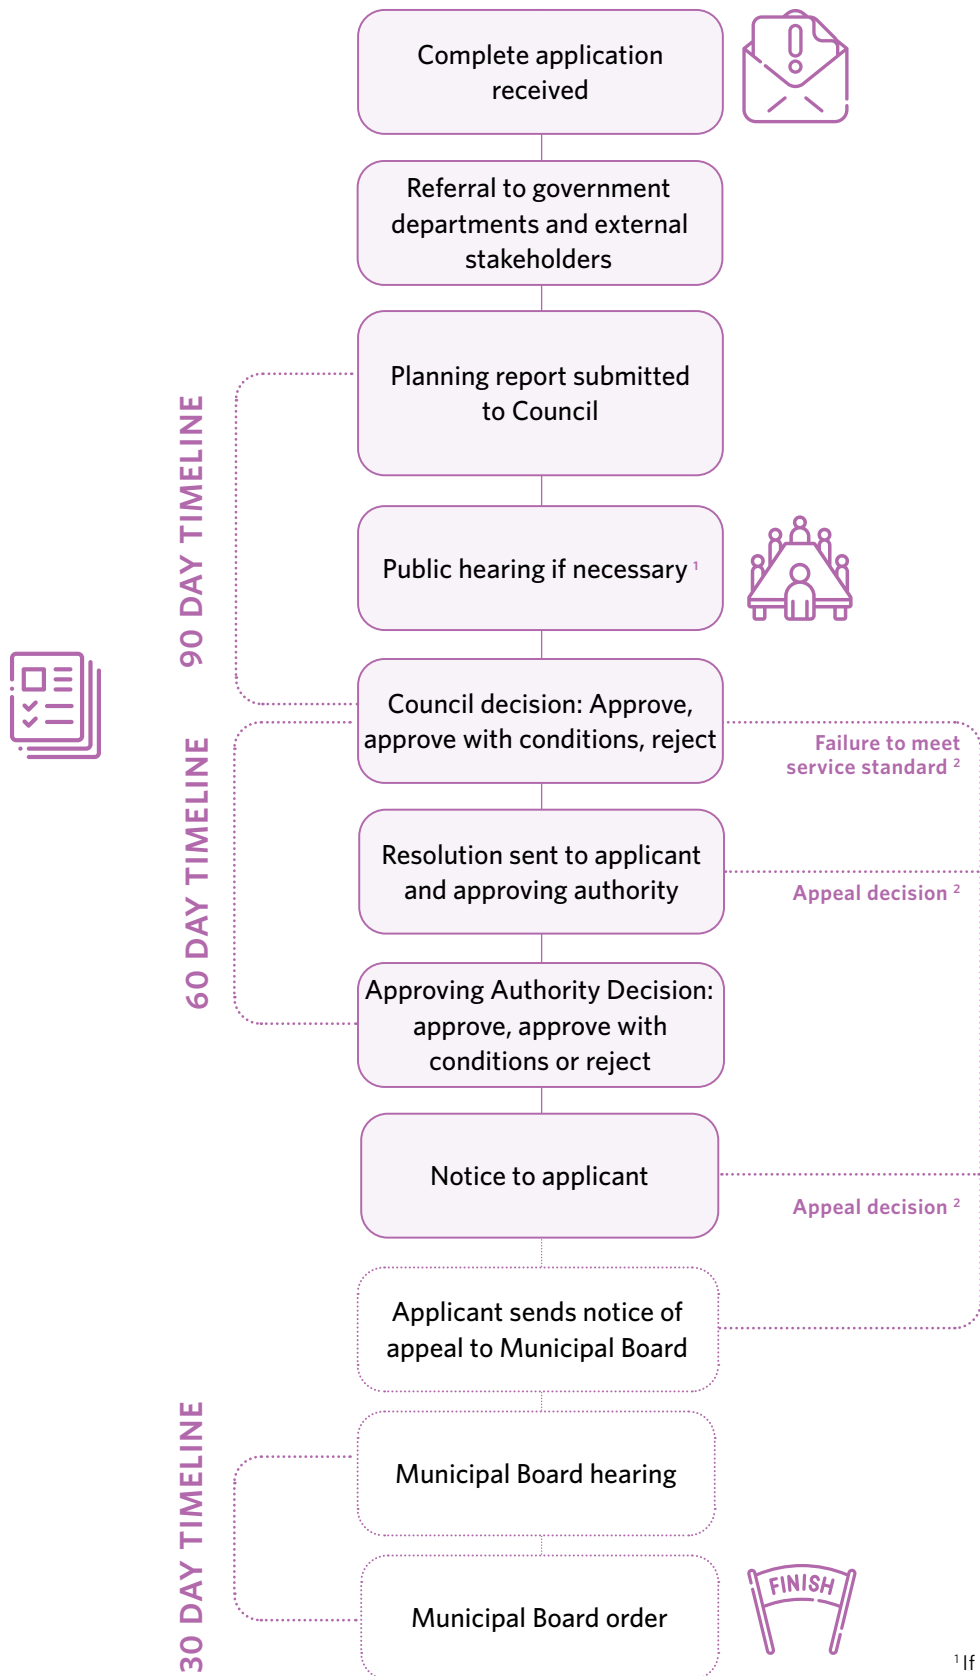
Complete application received

Referral to government departments and external stakeholders

Planning report submitted to Council

Public hearing if necessary $^1$

Council decision: Approve, approve with conditions, reject

Resolution sent to applicant and approving authority

Approving Authority Decision: approve, approve with conditions or reject

Notice to applicant

Applicant sends notice of appeal to Municipal Board

Municipal Board hearing

Municipal Board order

90 DAY TIMELINE

60 DAY TIMELINE

30 DAY TIMELINE

Failure to meet service standard $^2$

Appeal decision $^2$

Appeal decision $^2$

FINISH

$^1$ If